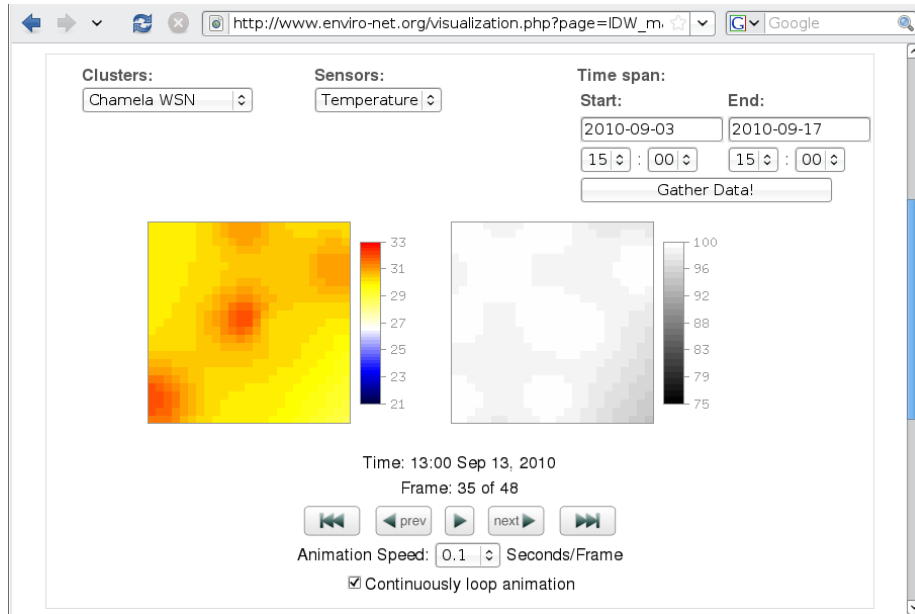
http://www.enviro-net.org/visualization.php?page=IDW_m

Google

Clusters:
Chamela WSN

Sensors:
Temperature

Time span:
Start:
2010-09-03
15 : 00

End:
2010-09-17
15 : 00

Gather Data!

33
31
29
27
25
23
21

100
96
92
88
83
79
75

Time: 13:00 Sep 13, 2010
Frame: 35 of 48

prev
next

Animation Speed: 0.1 Seconds/Frame

☑ Continuously loop animation